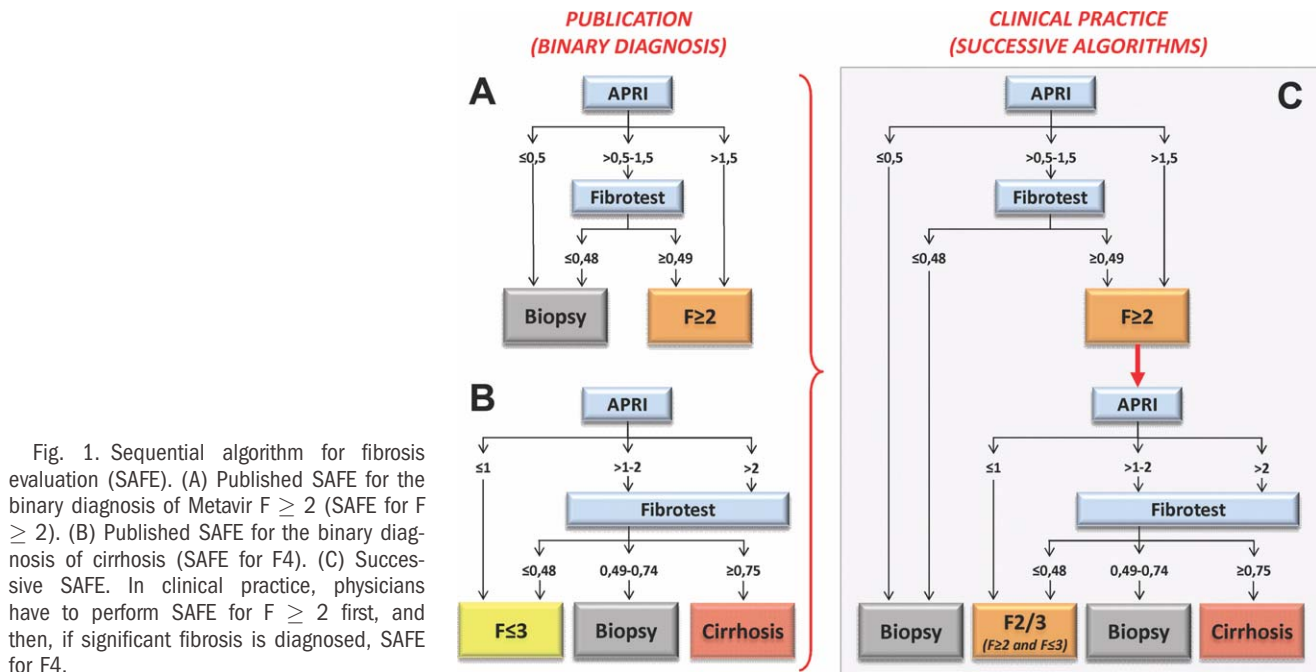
Fig. 1. Sequential algorithm for fibrosis evaluation (SAFE). (A) Published SAFE for the binary diagnosis of Metavir F $\geq$ 2 (SAFE for F $\geq$ 2). (B) Published SAFE for the binary diagnosis of cirrhosis (SAFE for F4). (C) Successive SAFE. In clinical practice, physicians have to perform SAFE for F $\geq$ 2 first, and then, if significant fibrosis is diagnosed, SAFE for F4.

PUBLICATION (BINARY DIAGNOSIS)

A

APRI

≤0,5

>0,5-1,5

>1,5

Fibrotest

≤0,48

≥0,49

Biopsy

F≥2

B

APRI

≤1

>1-2

>2

Fibrotest

≤0,48

0,49-0,74

≥0,75

F≤3

Biopsy

Cirrhosis

CLINICAL PRACTICE (SUCCESSIVE ALGORITHMS)

C

APRI

≤0,5

>0,5-1,5

>1,5

Fibrotest

≤0,48

≥0,49

F≥2

APRI

≤1

>1-2

>2

Fibrotest

≤0,48

0,49-0,74

≥0,75

Biopsy

F2/3 (F≥2 and F≤3)

Biopsy

Cirrhosis